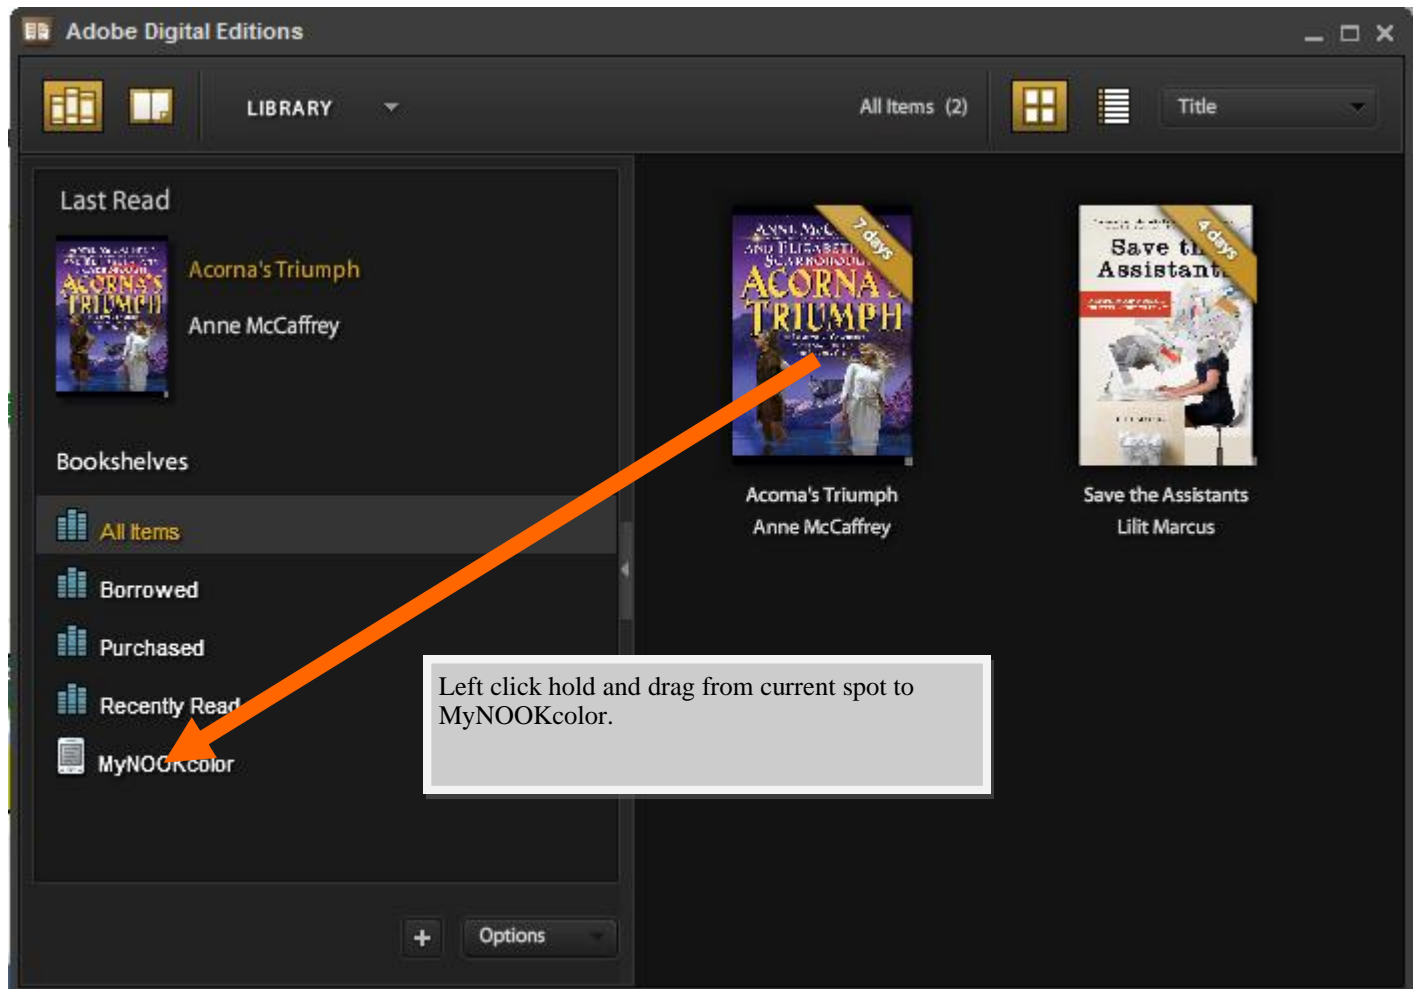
Adobe Digital Editions

LIBRARY

All Items (2)

Title

Last Read

Acorna's Triumph

Anne McCaffrey

Bookshelves

All Items

Borrowed

Purchased

Recently Read

MyNOOKcolor

+

Options

ANNE McC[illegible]
AND ELIZABETH SCARBOROUGH
ACORNA'S TRIUMPH

7 days

Acorna's Triumph
Anne McCaffrey

Save the Assistants

4 days

Save the Assistants
Lilit Marcus

Left click hold and drag from current spot to MyNOOKcolor.